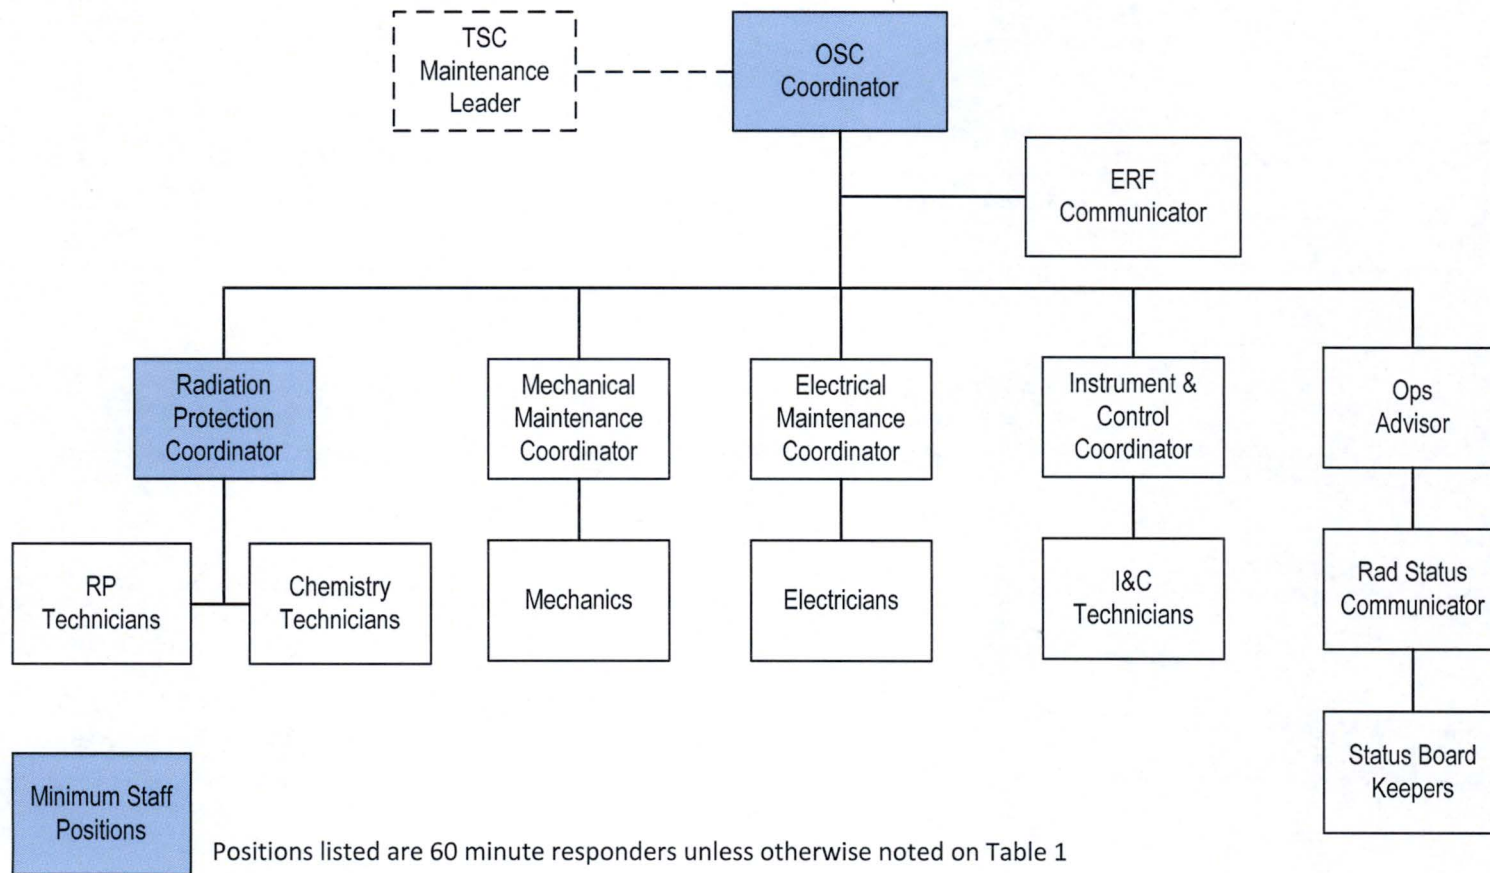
TSC Maintenance Leader

OSC Coordinator

ERF Communicator

Radiation Protection Coordinator

Mechanical Maintenance Coordinator

Electrical Maintenance Coordinator

Instrument & Control Coordinator

Ops Advisor

RP Technicians

Chemistry Technicians

Mechanics

Electricians

I&C Technicians

Rad Status Communicator

Status Board Keepers

Minimum Staff Positions

Positions listed are 60 minute responders unless otherwise noted on Table 1